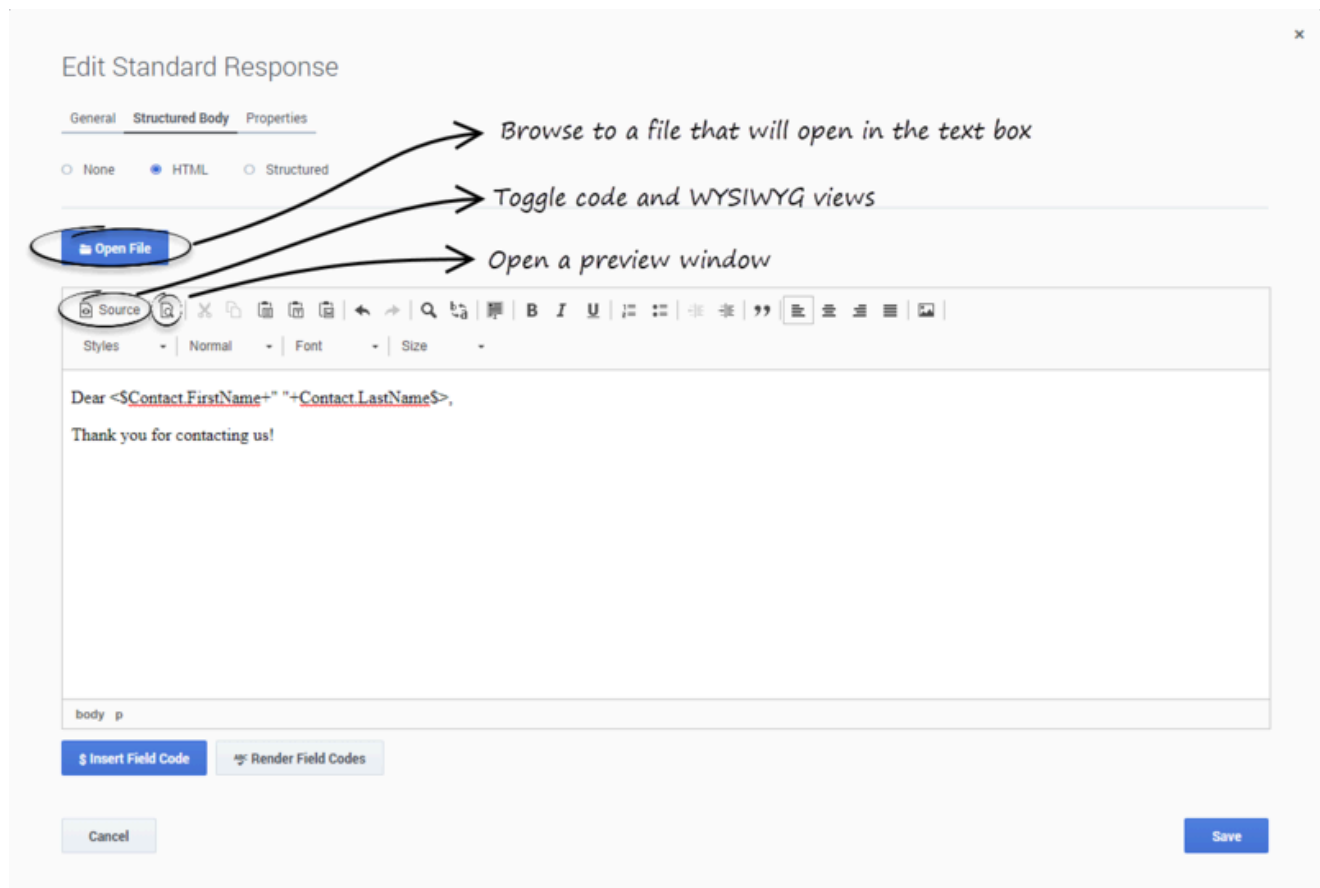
×

Edit Standard Response

General Structured Body Properties

Browse to a file that will open in the text box

None HTML Structured

Toggle code and WYSIWYG views

Open File

Open a preview window

Source B I U 99

Styles Normal Font Size

Dear <$Contact.FirstName+" "+Contact.LastName$>,

Thank you for contacting us!

body p

$ Insert Field Code Render Field Codes

Cancel Save